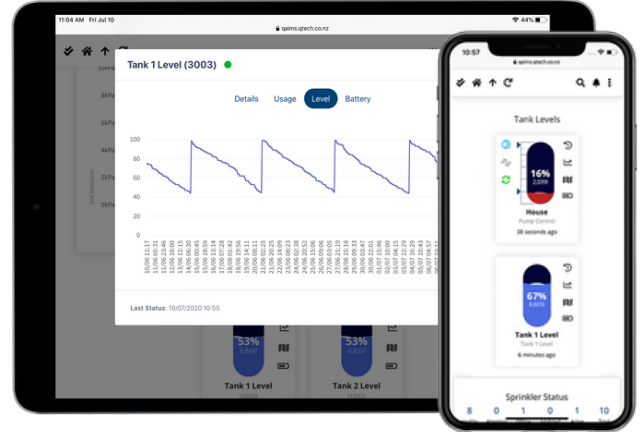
11:04 AM Fri Jul 10
qaims.qtech.co.nz
44%

Tank 1 Level (3003)

Details Usage Level Battery

100
80
60
40
20
0

10/06 11:17
11/06 23:41
13/06 12:06
15/06 00:31
16/06 13:15
18/06 01:40
19/06 14:03
21/06 02:27
22/06 14:51
24/06 03:16
25/06 15:40
27/06 04:04
28/06 16:28
30/06 04:52
01/07 17:16
03/07 05:40
04/07 18:04
06/07 06:28
07/07 18:52
09/07 07:16

6kPa
4kPa
Soil Moisture

Last Status: 10/07/2020 10:55

53%
Tank 1 Level
(3003)
53%
Tank 2 Level

10:57
qaims.qtech.co.nz

Tank Levels

16%
2,099
House
Pump Control
38 seconds ago

67%
8,409
Tank 1 Level
Tank 1 Level
6 minutes ago

Sprinkler Status
8 0 1 1 10